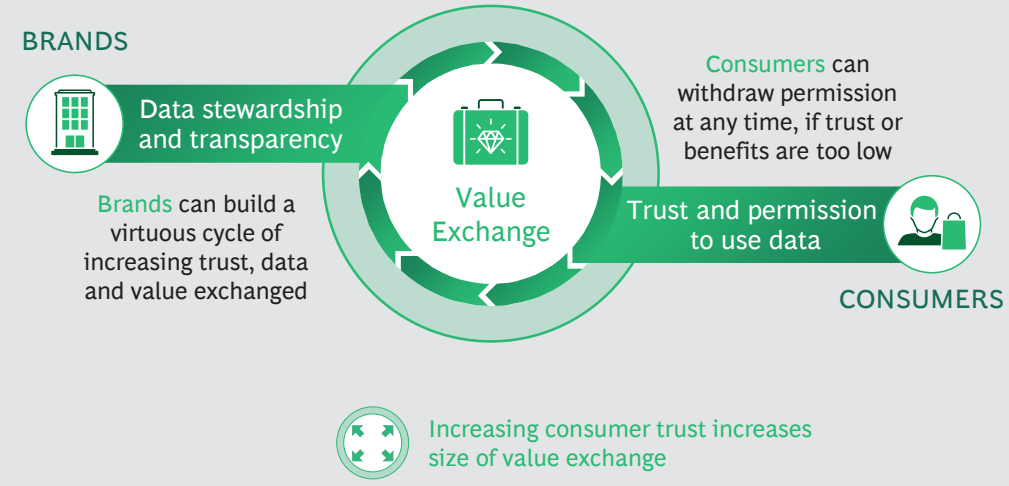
BRANDS

Data stewardship and transparency

Brands can build a virtuous cycle of increasing trust, data and value exchanged

Value Exchange

Consumers can withdraw permission at any time, if trust or benefits are too low

Trust and permission to use data

CONSUMERS

Increasing consumer trust increases size of value exchange